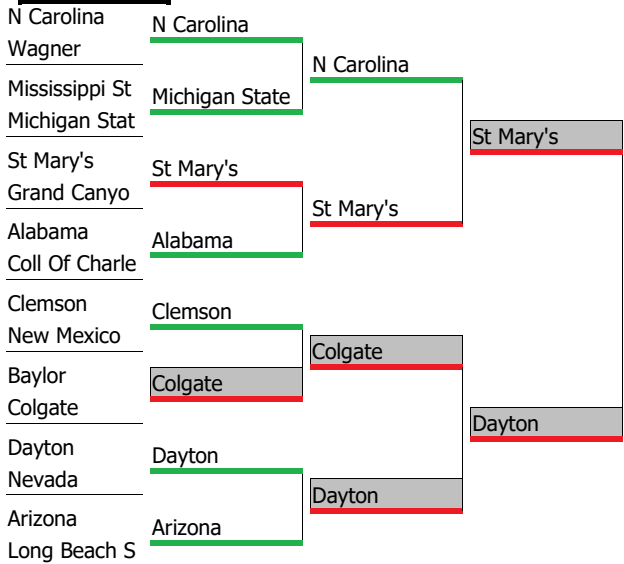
N Carolina
Wagner
Mississippi St
Michigan Stat
St Mary's
Grand Canyo
Alabama
Coll Of Charle
Clemson
New Mexico
Baylor
Colgate
Dayton
Nevada
Arizona
Long Beach S

N Carolina
Michigan State
St Mary's
Alabama
Clemson
Colgate
Dayton
Arizona

N Carolina
St Mary's
Colgate
Dayton

St Mary's
Dayton